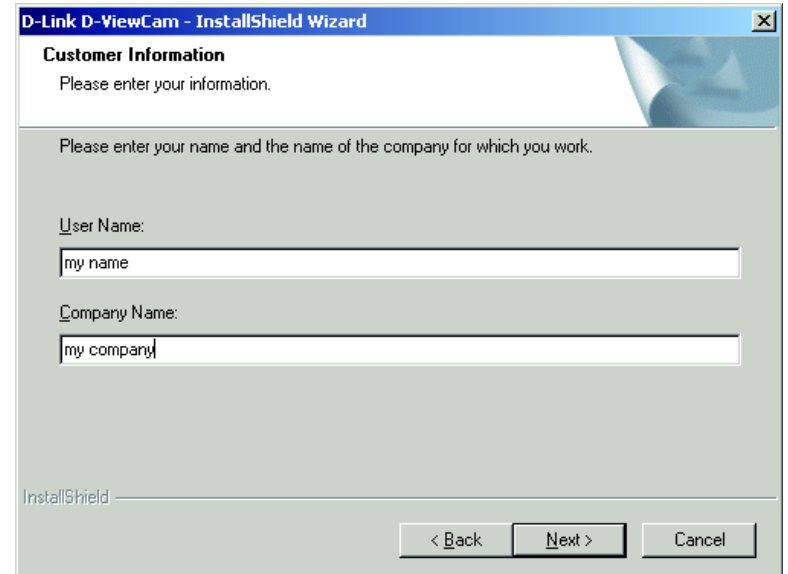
D-Link D-ViewCam - InstallShield Wizard

Customer Information

Please enter your information.

Please enter your name and the name of the company for which you work.

User Name:

my name

Company Name:

my company

InstallShield

< Back

Next >

Cancel